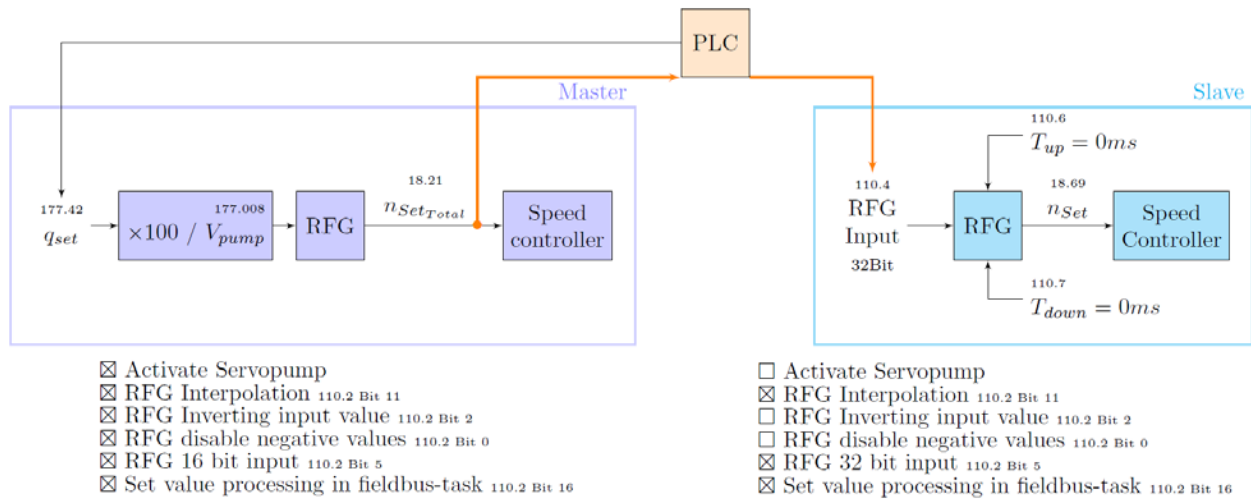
PLC

Master

177.42
$q_{set}$

177.008
$\times 100$ / $V_{pump}$

RFG

18.21
$n_{Set_{Total}}$

Speed controller

Slave

110.6
$T_{up} = 0ms$

110.4
RFG Input
32Bit

RFG

18.69
$n_{Set}$

Speed Controller

110.7
$T_{down} = 0ms$

☒ Activate Servopump
☒ RFG Interpolation 110.2 Bit 11
☒ RFG Inverting input value 110.2 Bit 2
☒ RFG disable negative values 110.2 Bit 0
☒ RFG 16 bit input 110.2 Bit 5
☒ Set value processing in fieldbus-task 110.2 Bit 16

☐ Activate Servopump
☒ RFG Interpolation 110.2 Bit 11
☐ RFG Inverting input value 110.2 Bit 2
☐ RFG disable negative values 110.2 Bit 0
☒ RFG 32 bit input 110.2 Bit 5
☒ Set value processing in fieldbus-task 110.2 Bit 16